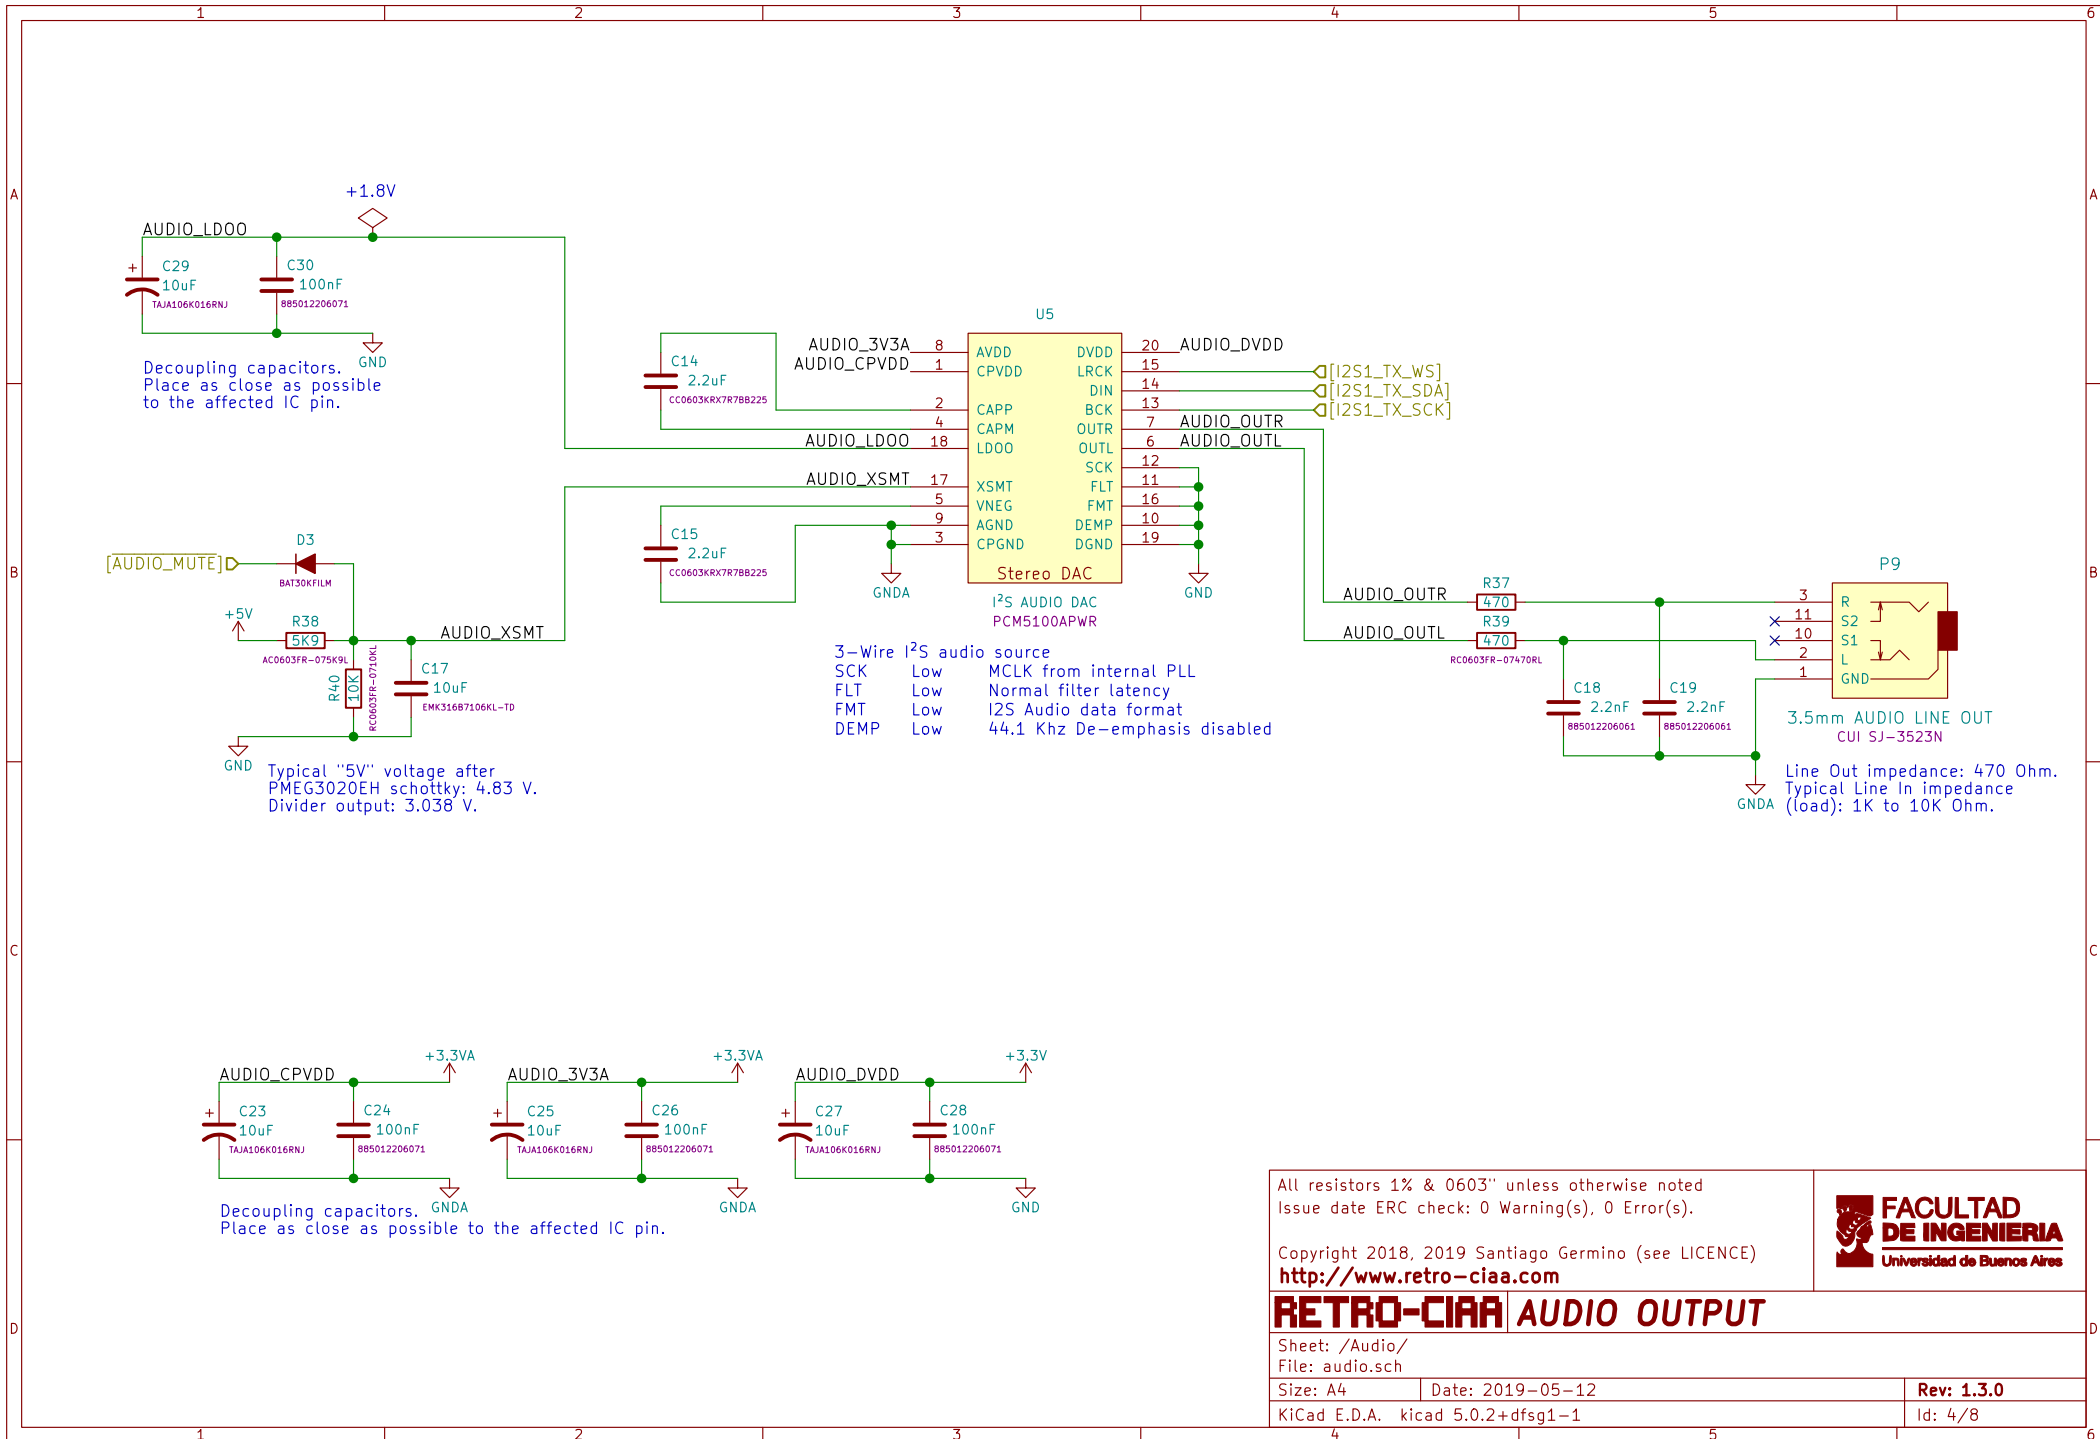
1 2 3 4 5 6
A
B
C
D

+1.8V
AUDIO_LDOO
C29 10uF TAJA106K016RNJ
C30 100nF 885012206071
GND

Decoupling capacitors.
Place as close as possible
to the affected IC pin.

U5
C14 2.2uF CC0603KRX7R7BB225
AUDIO_3V3A 8 AVDD
AUDIO_CPVDD 1 CPVDD
2 CAPP
4 CAPM
AUDIO_LDOO 18 LDOO
AUDIO_XSMT 17 XSMT
5 VNEG
9 AGND
3 CPGND
DVDD 20 AUDIO_DVDD
LRCK 15 [I2S1_TX_WS]
DIN 14 [I2S1_TX_SDA]
BCK 13 [I2S1_TX_SCK]
OUTR 7 AUDIO_OUTR
OUTL 6 AUDIO_OUTL
SCK 12
FLT 11
FMT 16
DEMP 10
DGND 19
Stereo DAC
C15 2.2uF CC0603KRX7R7BB225
GNDA
GND
$I^2S$ AUDIO DAC
PCM5100APWR

[AUDIO_MUTE]
D3 BAT30KFILM
+5V
R38 5K9 AC0603FR-075K9L
R40 10K RC0603FR-0710KL
C17 10uF EMK316B7106KL-TD
AUDIO_XSMT
GND

Typical "5V" voltage after
PMEG3020EH schottky: 4.83 V.
Divider output: 3.038 V.

3-Wire $I^2S$ audio source
SCK Low MCLK from internal PLL
FLT Low Normal filter latency
FMT Low I2S Audio data format
DEMP Low 44.1 Khz De-emphasis disabled

AUDIO_OUTR R37 470
AUDIO_OUTL R39 470 RC0603FR-07470RL
C18 2.2nF 885012206061
C19 2.2nF 885012206061
GNDA
P9
3 R
11 S2
10 S1
2 L
1 GND
3.5mm AUDIO LINE OUT
CUI SJ-3523N

Line Out impedance: 470 Ohm.
Typical Line In impedance
(load): 1K to 10K Ohm.

+3.3VA
AUDIO_CPVDD
C23 10uF TAJA106K016RNJ
C24 100nF 885012206071
GNDA
+3.3VA
AUDIO_3V3A
C25 10uF TAJA106K016RNJ
C26 100nF 885012206071
GNDA
+3.3V
AUDIO_DVDD
C27 10uF TAJA106K016RNJ
C28 100nF 885012206071
GND

Decoupling capacitors.
Place as close as possible to the affected IC pin.

All resistors 1% & 0603" unless otherwise noted
Issue date ERC check: 0 Warning(s), 0 Error(s).

Copyright 2018, 2019 Santiago Germino (see LICENCE)
http://www.retro-ciaa.com
FACULTAD DE INGENIERIA Universidad de Buenos Aires
RETRO-CIAA AUDIO OUTPUT
Sheet: /Audio/
File: audio.sch
Size: A4 Date: 2019-05-12 Rev: 1.3.0
KiCad E.D.A. kicad 5.0.2+dfsg1-1 Id: 4/8